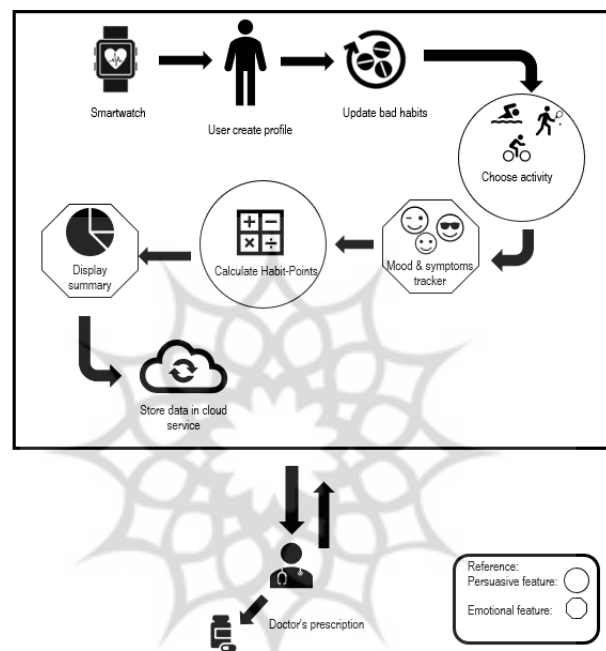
Smartwatch

User create profile

Update bad habits

Choose activity

Mood & symptoms tracker

Calculate Habit-Points

Display summary

Store data in cloud service

Doctor's prescription

Reference:
Persuasive feature:
Emotional feature: